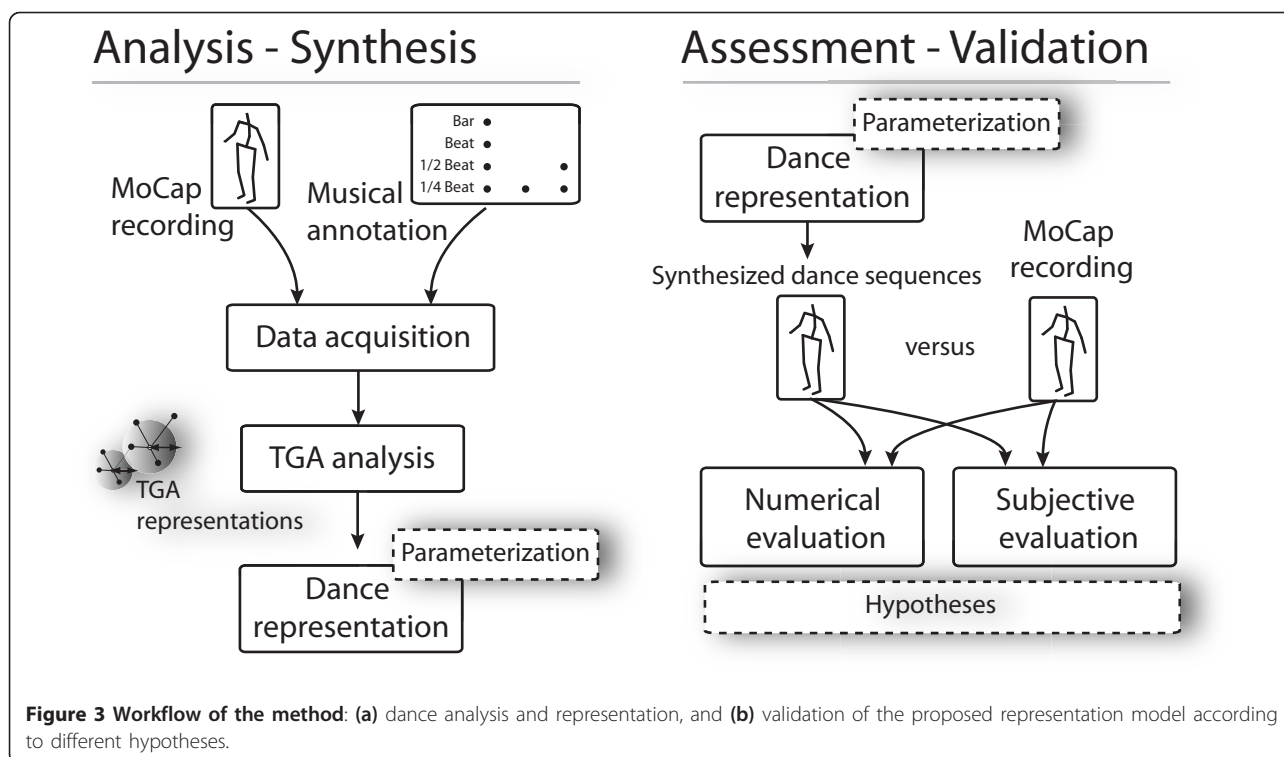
Analysis - Synthesis

MoCap recording

Bar
Beat
1/2 Beat
1/4 Beat

Musical annotation

Data acquisition

TGA analysis

TGA representations

Parameterization

Dance representation

Assessment - Validation

Parameterization

Dance representation

Synthesized dance sequences

MoCap recording

versus

Numerical evaluation

Subjective evaluation

Hypotheses

**Figure 3 Workflow of the method**: **(a)** dance analysis and representation, and **(b)** validation of the proposed representation model according to different hypotheses.